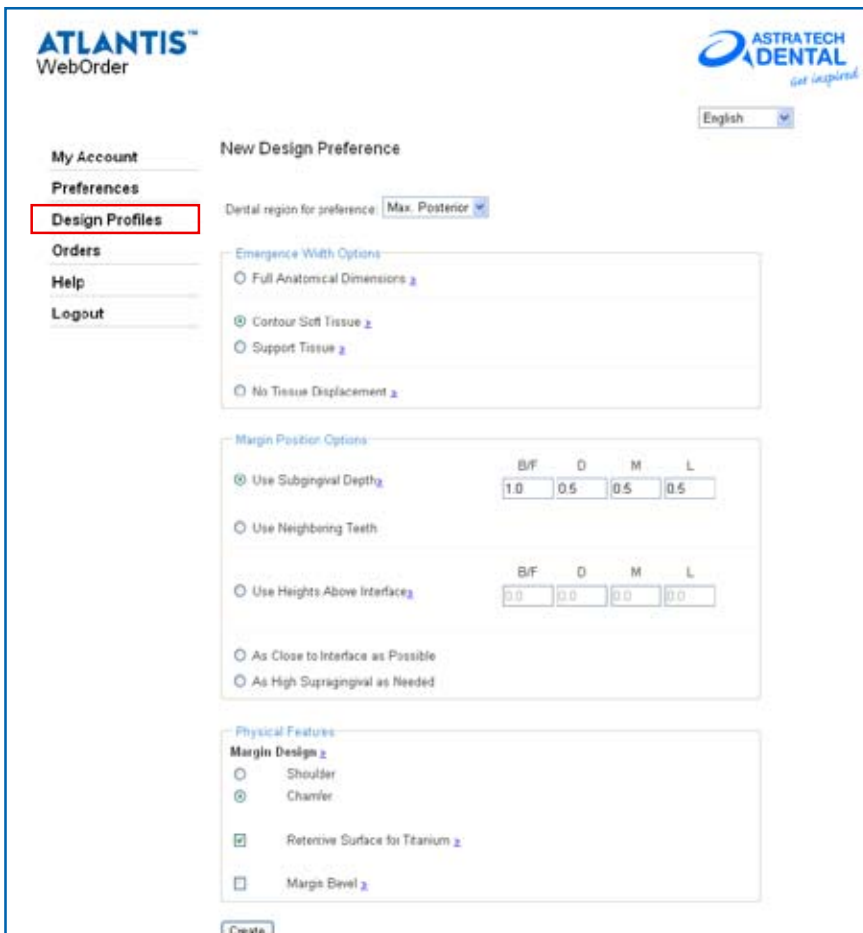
ATLANTIS™
WebOrder

ASTRA TECH
DENTAL
Get inspired

English

My Account
Preferences
Design Profiles
Orders
Help
Logout

New Design Preference

Dental region for preference: Max. Posterior

Emergence Width Options
Full Anatomical Dimensions ?
Contour Soft Tissue ?
Support Tissue ?
No Tissue Displacement ?

Margin Position Options
Use Subgingival Depth ?

| B/F | D | M | L |
|---|---|---|---|
| 1.0 | 0.5 | 0.5 | 0.5 |

Use Neighboring Teeth

Use Heights Above Interface ?

| B/F | D | M | L |
|---|---|---|---|
| 0.0 | 0.0 | 0.0 | 0.0 |

As Close to Interface as Possible
As High Supragingival as Needed

Physical Features
Margin Design ?
Shoulder
Chamfer
Retentive Surface for Titanium ?
Margin Bevel ?

Create